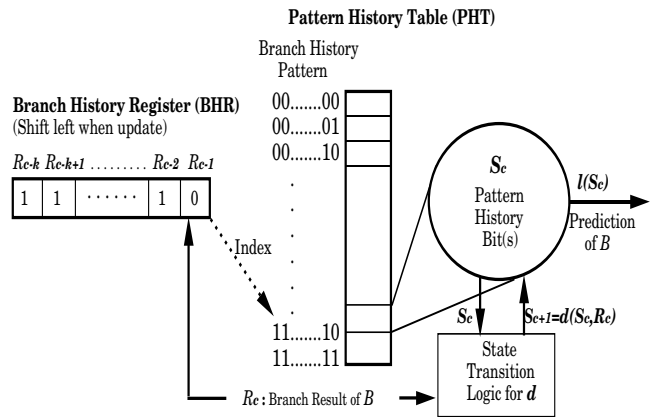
Pattern History Table (PHT)

Branch History Pattern

Branch History Register (BHR)
(Shift left when update)

$R_{c-k}$ $R_{c-k+1}$ ......... $R_{c-2}$ $R_{c-1}$

| 1 | 1 | ...... | 1 | 0 |
|---|---|---|---|---|

00.......00
00.......01
00.......10
.
.
.
11.......10
11.......11

Index

$S_c$
Pattern History Bit(s)

$l(S_c)$
Prediction of $B$

$S_c$

$S_{c+1}=d(S_c,R_c)$

State Transition Logic for $d$

$R_c$ : Branch Result of $B$